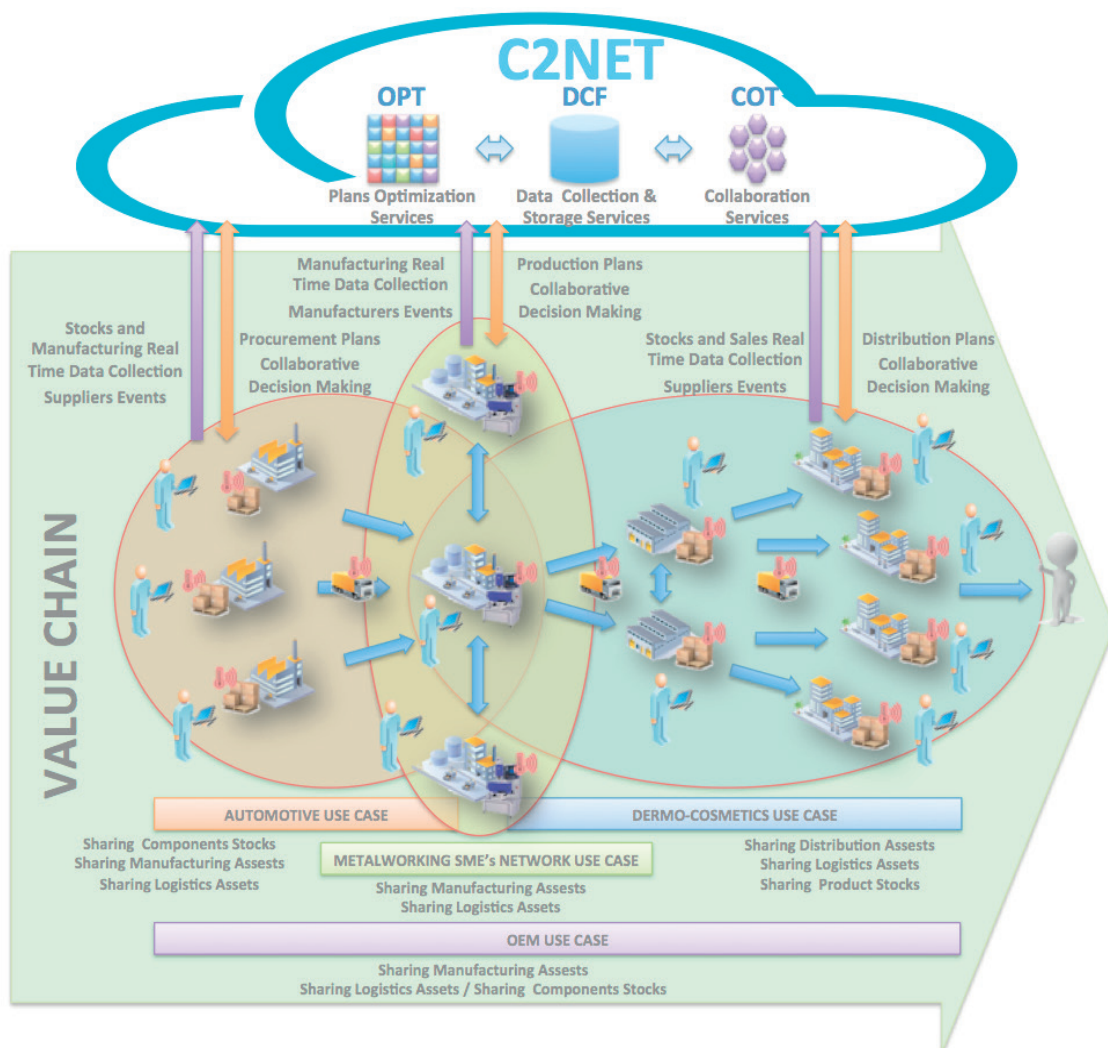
C2NET

OPT
Plans Optimization Services

DCF
Data Collection & Storage Services

COT
Collaboration Services

Stocks and Manufacturing Real Time Data Collection
Suppliers Events

Procurement Plans
Collaborative Decision Making

Manufacturing Real Time Data Collection
Manufacturers Events

Production Plans
Collaborative Decision Making

Stocks and Sales Real Time Data Collection
Suppliers Events

Distribution Plans
Collaborative Decision Making

VALUE CHAIN

AUTOMOTIVE USE CASE

Sharing Components Stocks
Sharing Manufacturing Assests
Sharing Logistics Assets

DERMO-COSMETICS USE CASE

Sharing Distribution Assests
Sharing Logistics Assets
Sharing Product Stocks

METALWORKING SME's NETWORK USE CASE

Sharing Manufacturing Assests
Sharing Logistics Assets

OEM USE CASE

Sharing Manufacturing Assests
Sharing Logistics Assets / Sharing Components Stocks